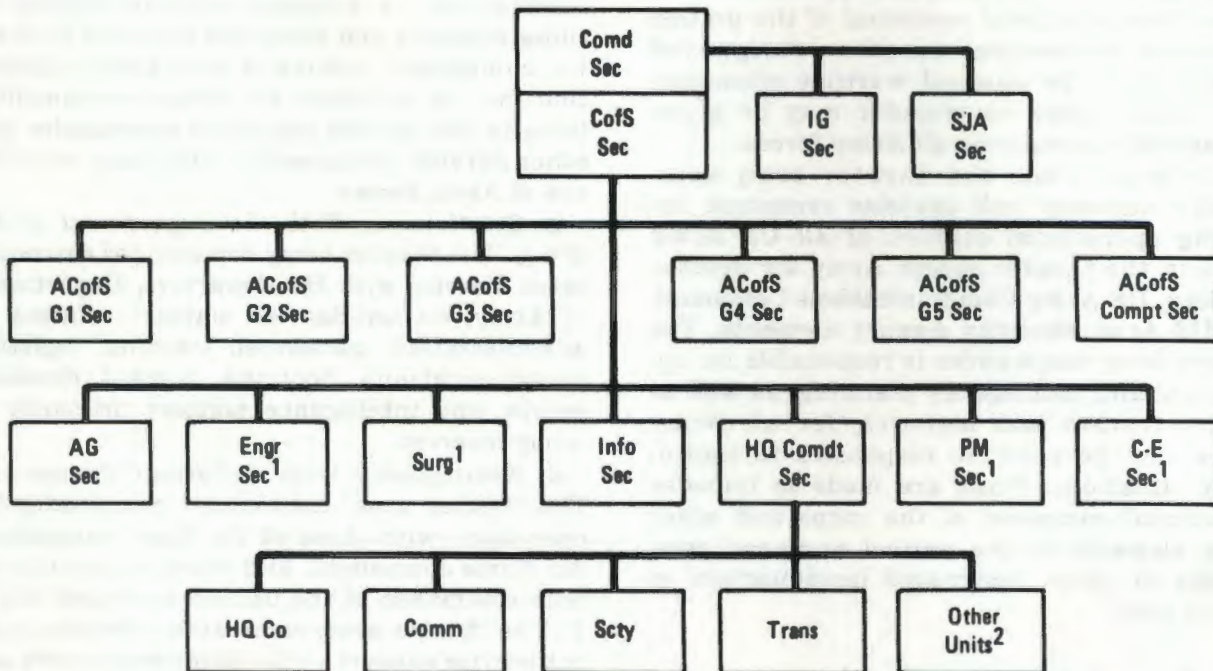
Comd Sec

CofS Sec

IG Sec

SJA Sec

ACofS G1 Sec

ACofS G2 Sec

ACofS G3 Sec

ACofS G4 Sec

ACofS G5 Sec

ACofS Compt Sec

AG Sec

Engr Sec$^1$

Surg$^1$

Info Sec

HQ Comdt Sec

PM Sec$^1$

C-E Sec$^1$

HQ Co

Comm

Scty

Trans

Other Units$^2$